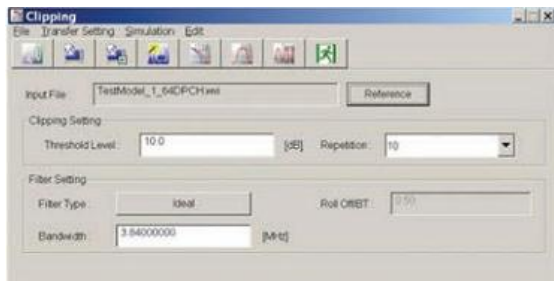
Clipping
File Transfer Setting Simulation Edit
Input File: TestModel_1_64DPCH.wvi
Reference
Clipping Setting
Threshold Level: 10.0 [dB] Repetition: 10
Filter Setting
Filter Type: Ideal
Roll Off/BT: 0.50
Bandwidth: 3.84000000 [MHz]